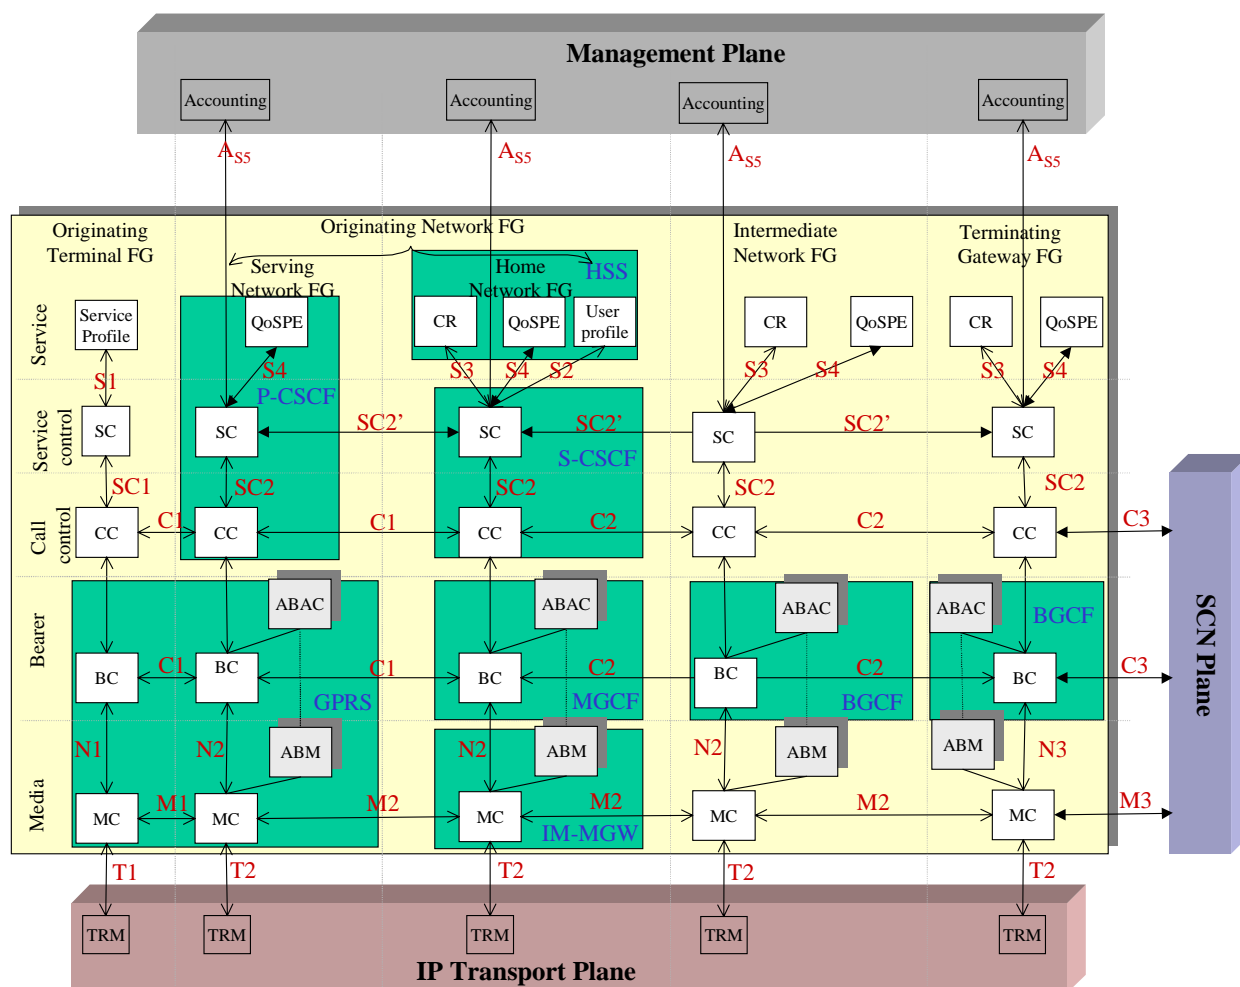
Management Plane

Accounting
Accounting
Accounting
Accounting

$A_{S5}$ $A_{S5}$ $A_{S5}$ $A_{S5}$

Originating Terminal FG
Originating Network FG
Serving Network FG
Home Network FG
HSS
Intermediate Network FG
Terminating Gateway FG

Service
Service Profile
QoSPE
CR
QoSPE
User profile
CR
QoSPE
CR
QoSPE

S1 S4 S3 S4 S2 S3 S4 S3 S4

Service control
SC
SC
P-CSCF
SC2'
SC
SC2'
S-CSCF
SC
SC2'
SC

SC1 SC2 SC2 SC2 SC2

Call control
CC C1 CC C1 CC C2 CC C2 CC C3

Bearer
ABAC ABAC ABAC ABAC
BGCF
BC C1 BC C1 BC C2 BC C2 BC C3
GPRS MGCF BGCF

N1 N2 ABM N2 ABM N2 ABM ABM N3

Media
MC M1 MC M2 MC M2 MC M2 MC M3
IM-MGW

T1 T2 T2 T2 T2

TRM TRM TRM TRM TRM

IP Transport Plane

SCN Plane